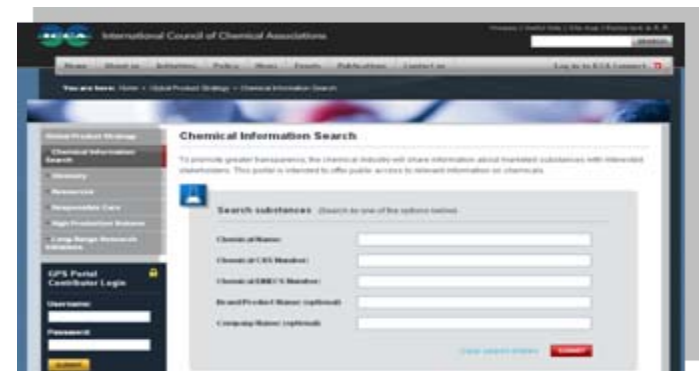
ICCA International Council of Chemical Associations

Home | About us | Activities | Policy | News | Events | Publications | Contact us

Log in to ICCA Connect

You are here: Home > Global Product Strategy > Chemical Information Search

Global Product Strategy
Chemical Information Search
Glossary
Resources
Responsible Care
High Production Volume
Long-Range Research Initiative

GPS Portal Contributor Login
Username:
Password:
SUBMIT

Chemical Information Search

To promote greater transparency, the chemical industry will share information about marketed substances with interested stakeholders. This portal is intended to offer public access to relevant information on chemicals.

Search substances (Search by one of the options below)

Chemical Name:
Chemical CAS Number:
Chemical EINECS Number:
Brand/Product Name: (optional)
Company Name: (optional)

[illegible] SUBMIT